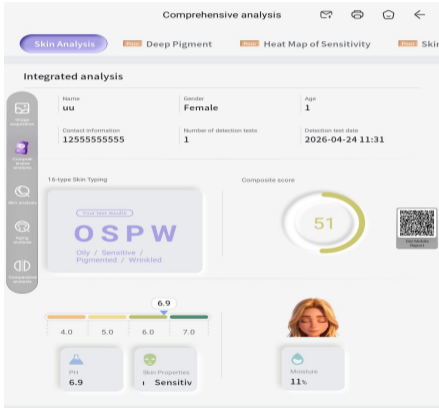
Comprehensive analysis

Skin Analysis
Deep Pigment
Heat Map of Sensitivity
Ski

Integrated analysis

Image acquisition
Comprehensive analysis
Skin analysis
Aging analysis
Comparative analysis

Name
uu

Gender
Female

Age
1

Contact information
12555555555

Number of detection tests
1

Detection test date
2026-04-24 11:31

16-type Skin Typing

Your test results

OSPW

Oily / Sensitive / Pigmented / Wrinkled

Composite score

51

Get Mobile Report

6.9

4.0
5.0
6.0
7.0

PH
6.9

Skin Properties
Sensitiv

Moisture
11%